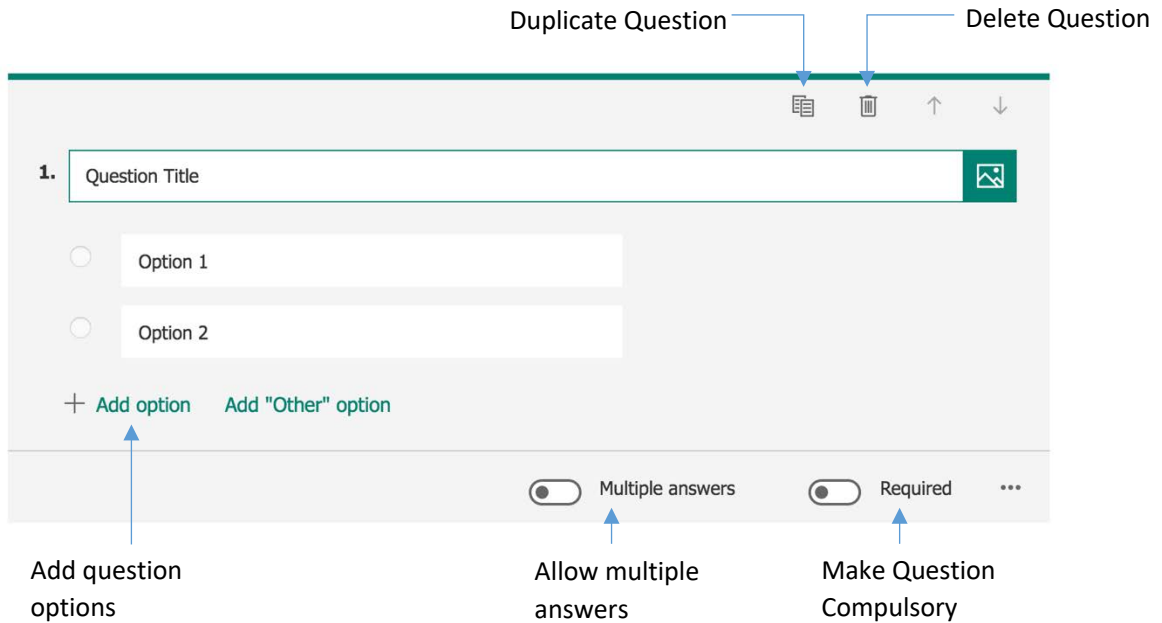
Duplicate Question

Delete Question

1. Question Title

Option 1

Option 2

+ Add option    Add "Other" option

Multiple answers    Required    •••

Add question options

Allow multiple answers

Make Question Compulsory